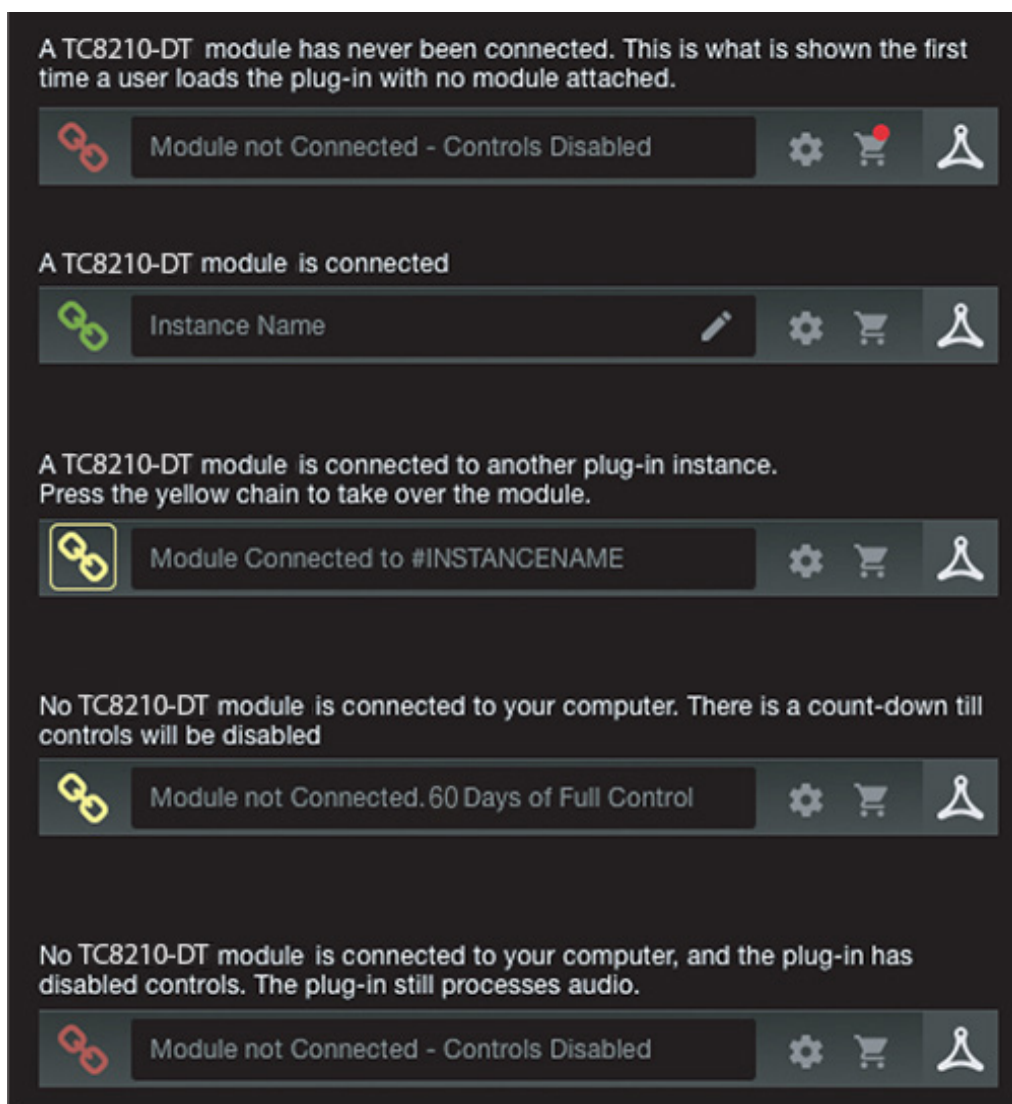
A TC8210-DT module has never been connected. This is what is shown the first time a user loads the plug-in with no module attached.

Module not Connected - Controls Disabled

A TC8210-DT module is connected

Instance Name

A TC8210-DT module is connected to another plug-in instance.
Press the yellow chain to take over the module.

Module Connected to #INSTANCENAME

No TC8210-DT module is connected to your computer. There is a count-down till controls will be disabled

Module not Connected. 60 Days of Full Control

No TC8210-DT module is connected to your computer, and the plug-in has disabled controls. The plug-in still processes audio.

Module not Connected - Controls Disabled